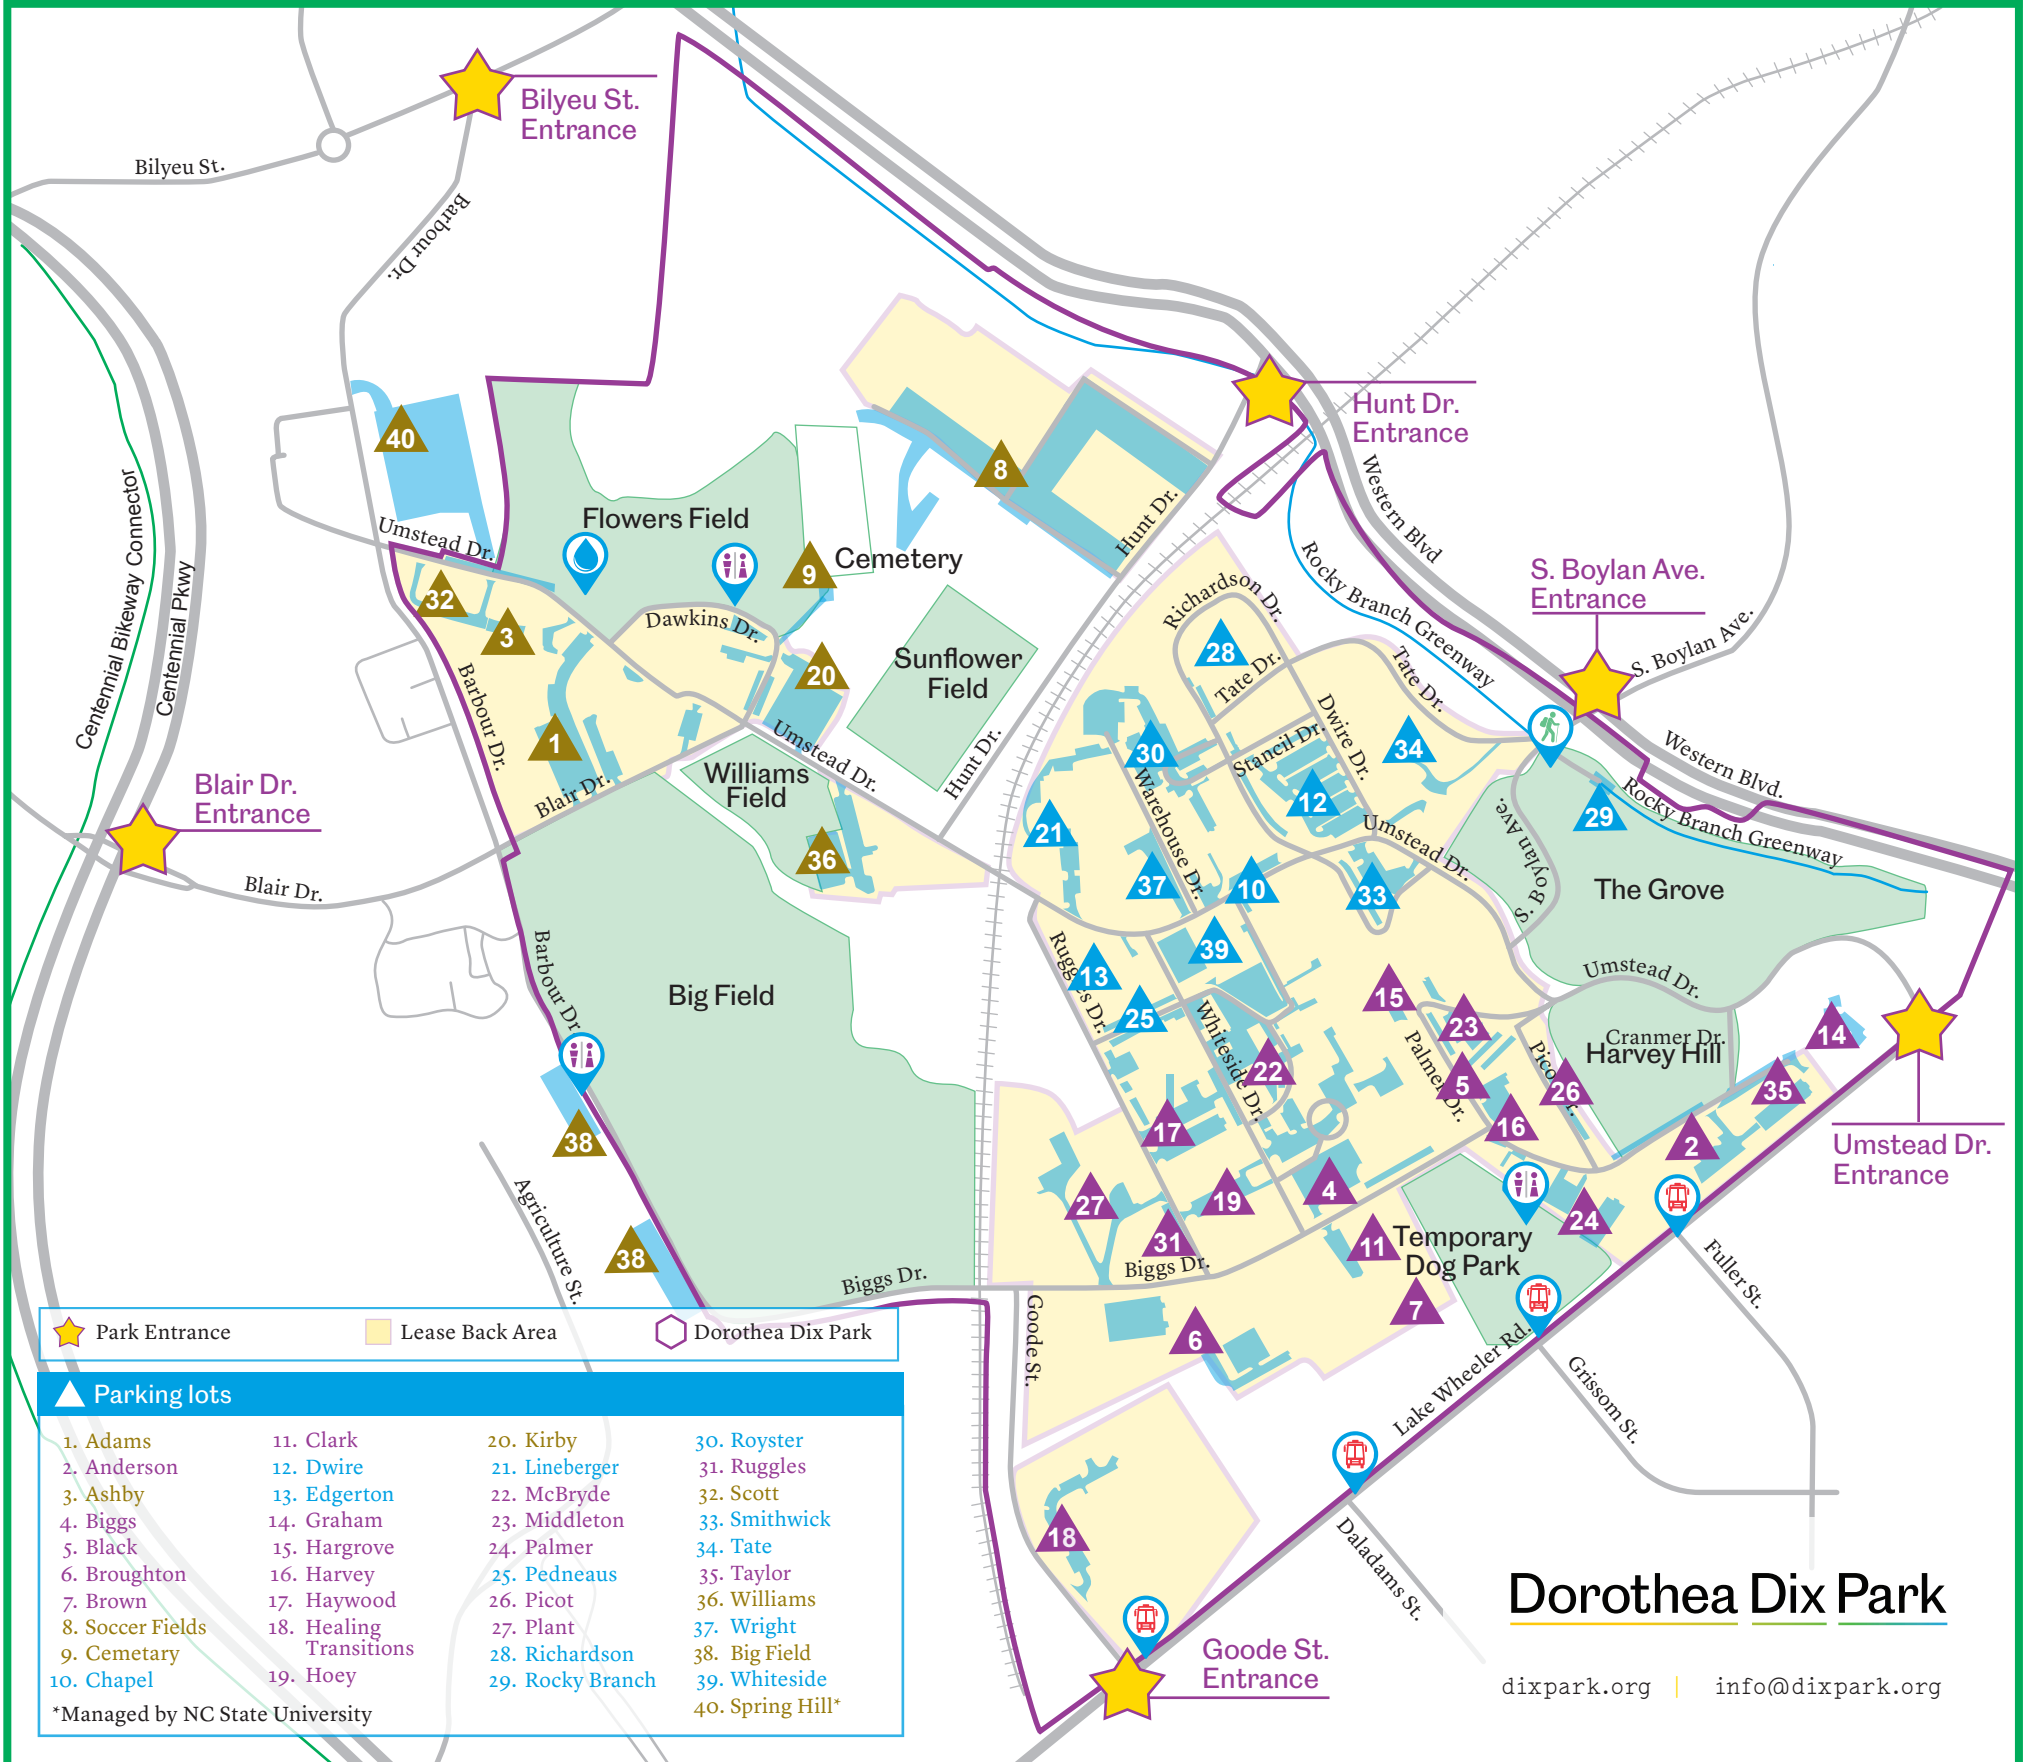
Bilyeu St. Entrance

Bilyeu St.

Barbour Dr.

Hunt Dr. Entrance

Western Blvd

Rocky Branch Greenway

S. Boylan Ave. Entrance

S. Boylan Ave.

Western Blvd.

Rocky Branch Greenway

Centennial Bikeway Connector

Centennial Pkwy

Blair Dr. Entrance

Blair Dr.

40

Umstead Dr.

Flowers Field

Cemetery

9

8

Hunt Dr.

32

3

Dawkins Dr.

20

Sunflower Field

Barbour Dr.

1

Blair Dr.

Williams Field

Umstead Dr.

Hunt Dr.

36

Richardson Dr.

28

Tate Dr.

Tate Dr.

Dwire Dr.

30

34

Stancil Dr.

Warehouse Dr.

12

21

Umstead Dr.

S. Boylan Ave.

29

37

10

33

The Grove

39

Umstead Dr.

Ruggles Dr.

13

25

Whiteside Dr.

15

23

Palmer Dr.

Picot Dr.

Cranmer Dr.

Harvey Hill

14

Big Field

Barbour Dr.

22

5

26

35

17

16

2

Umstead Dr. Entrance

38

Agriculture St.

27

19

4

24

31

Biggs Dr.

11

Temporary Dog Park

38

Biggs Dr.

Fuller St.

7

6

Goode St.

Lake Wheeler Rd.

Grissom St.

Park Entrance

Lease Back Area

Dorothea Dix Park

Parking lots

1. Adams
2. Anderson
3. Ashby
4. Biggs
5. Black
6. Broughton
7. Brown
8. Soccer Fields
9. Cemetary
10. Chapel

11. Clark
12. Dwire
13. Edgerton
14. Graham
15. Hargrove
16. Harvey
17. Haywood
18. Healing Transitions
19. Hoey

20. Kirby
21. Lineberger
22. McBryde
23. Middleton
24. Palmer
25. Pedneaus
26. Picot
27. Plant
28. Richardson
29. Rocky Branch

30. Royster
31. Ruggles
32. Scott
33. Smithwick
34. Tate
35. Taylor
36. Williams
37. Wright
38. Big Field
39. Whiteside
40. Spring Hill*

*Managed by NC State University

18

Daladams St.

Goode St. Entrance

Dorothea Dix Park

dixpark.org | info@dixpark.org